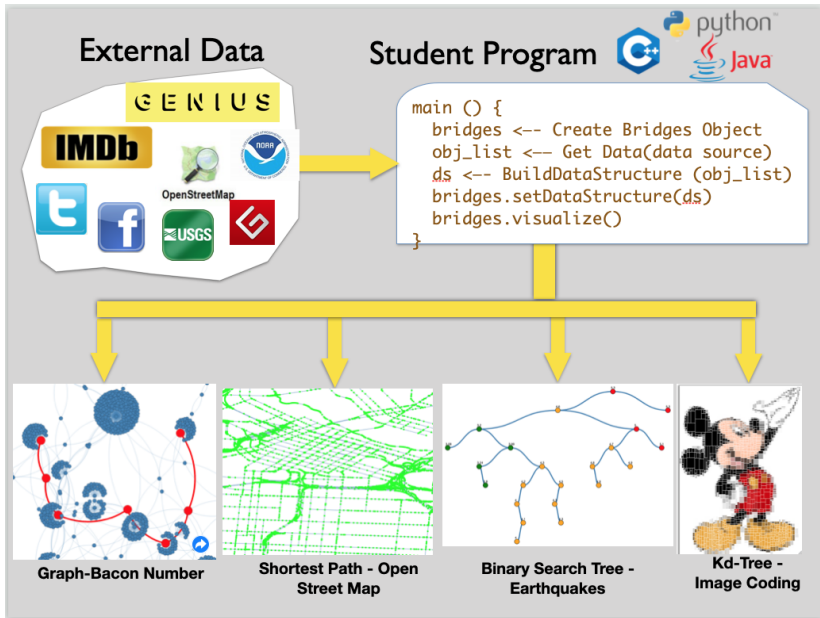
External Data

GENIUS

IMDb

OpenStreetMap

NOAA

USGS

Student Program

C++

python™

Java

main () {
  bridges <-- Create Bridges Object
  obj_list <-- Get Data(data source)
  ds <-- BuildDataStructure (obj_list)
  bridges.setDataStructure(ds)
  bridges.visualize()
}

Graph-Bacon Number

Shortest Path - Open Street Map

Binary Search Tree - Earthquakes

Kd-Tree - Image Coding